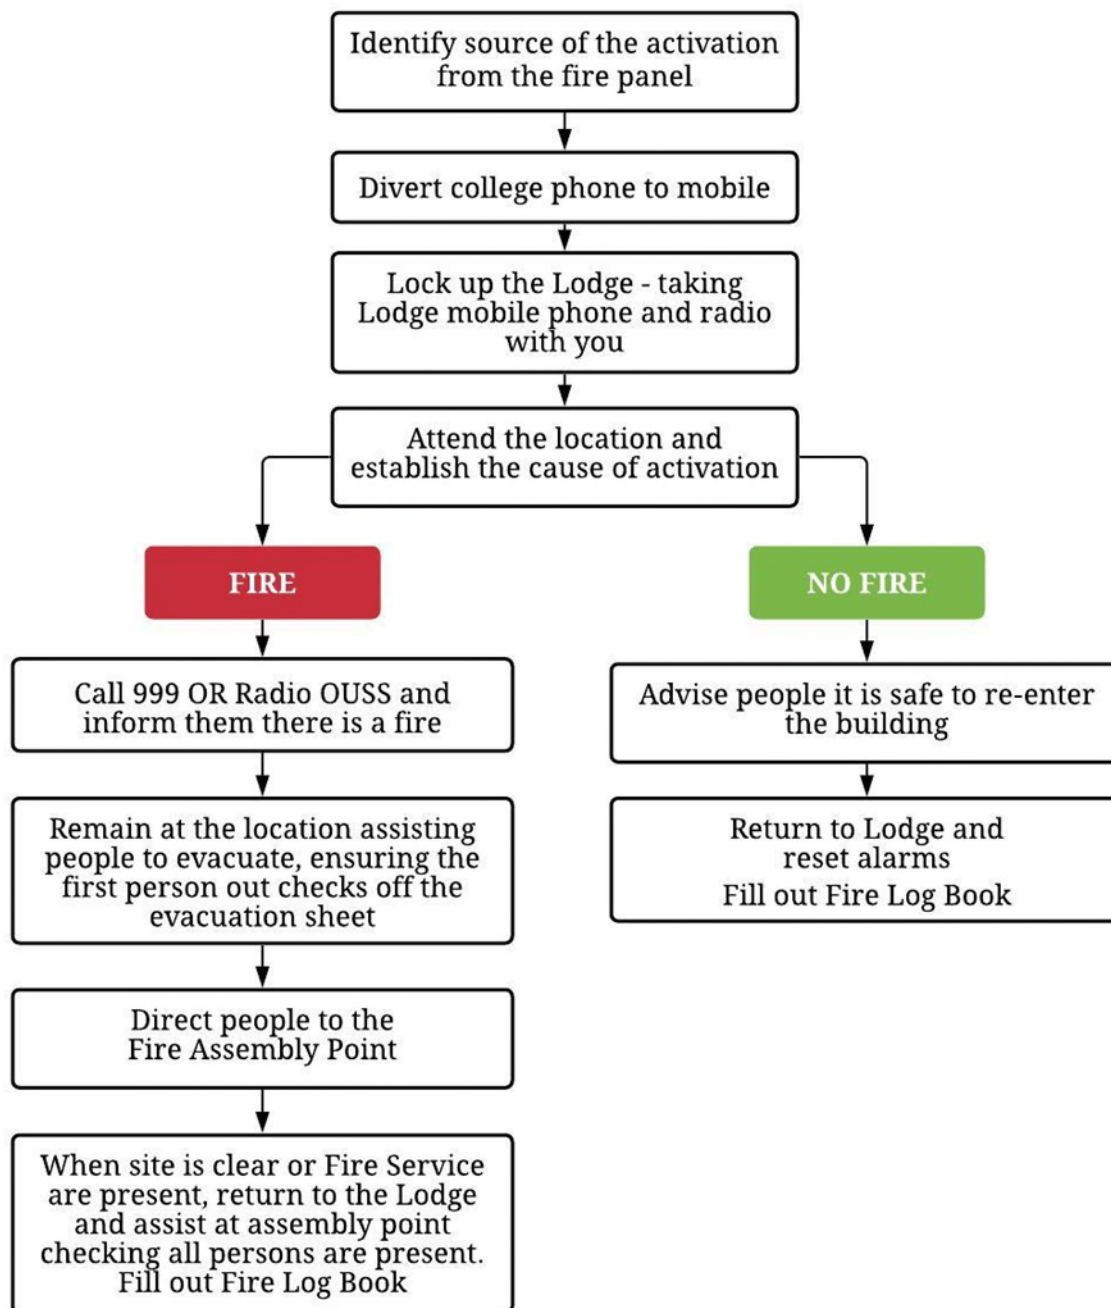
Identify source of the activation from the fire panel

Divert college phone to mobile

Lock up the Lodge - taking Lodge mobile phone and radio with you

Attend the location and establish the cause of activation

FIRE

Call 999 OR Radio OUSS and inform them there is a fire

Remain at the location assisting people to evacuate, ensuring the first person out checks off the evacuation sheet

Direct people to the Fire Assembly Point

When site is clear or Fire Service are present, return to the Lodge and assist at assembly point checking all persons are present. Fill out Fire Log Book

NO FIRE

Advise people it is safe to re-enter the building

Return to Lodge and reset alarms
Fill out Fire Log Book